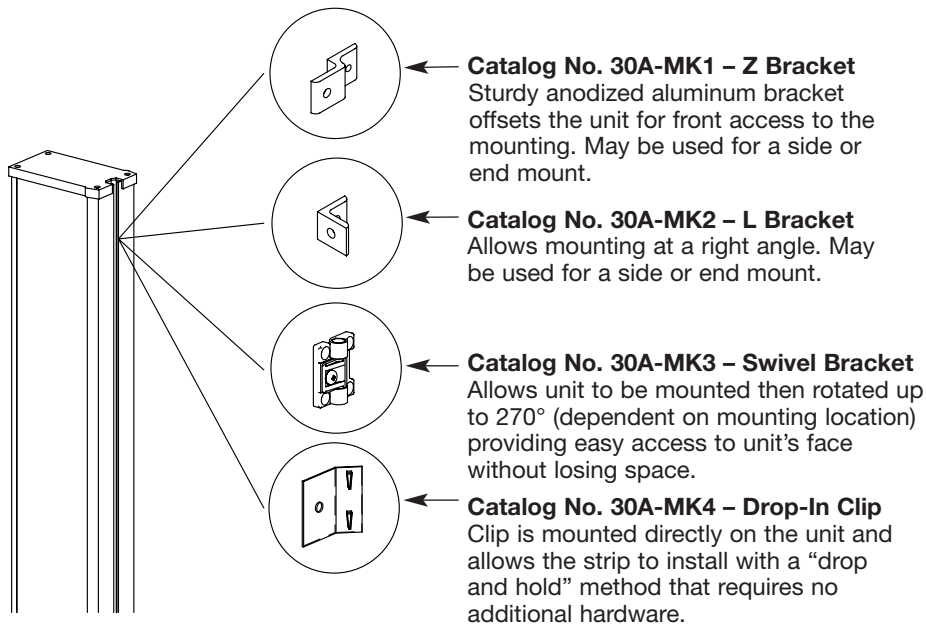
**Catalog No. 30A-MK1 – Z Bracket**
Sturdy anodized aluminum bracket offsets the unit for front access to the mounting. May be used for a side or end mount.

**Catalog No. 30A-MK2 – L Bracket**
Allows mounting at a right angle. May be used for a side or end mount.

**Catalog No. 30A-MK3 – Swivel Bracket**
Allows unit to be mounted then rotated up to 270° (dependent on mounting location) providing easy access to unit's face without losing space.

**Catalog No. 30A-MK4 – Drop-In Clip**
Clip is mounted directly on the unit and allows the strip to install with a "drop and hold" method that requires no additional hardware.